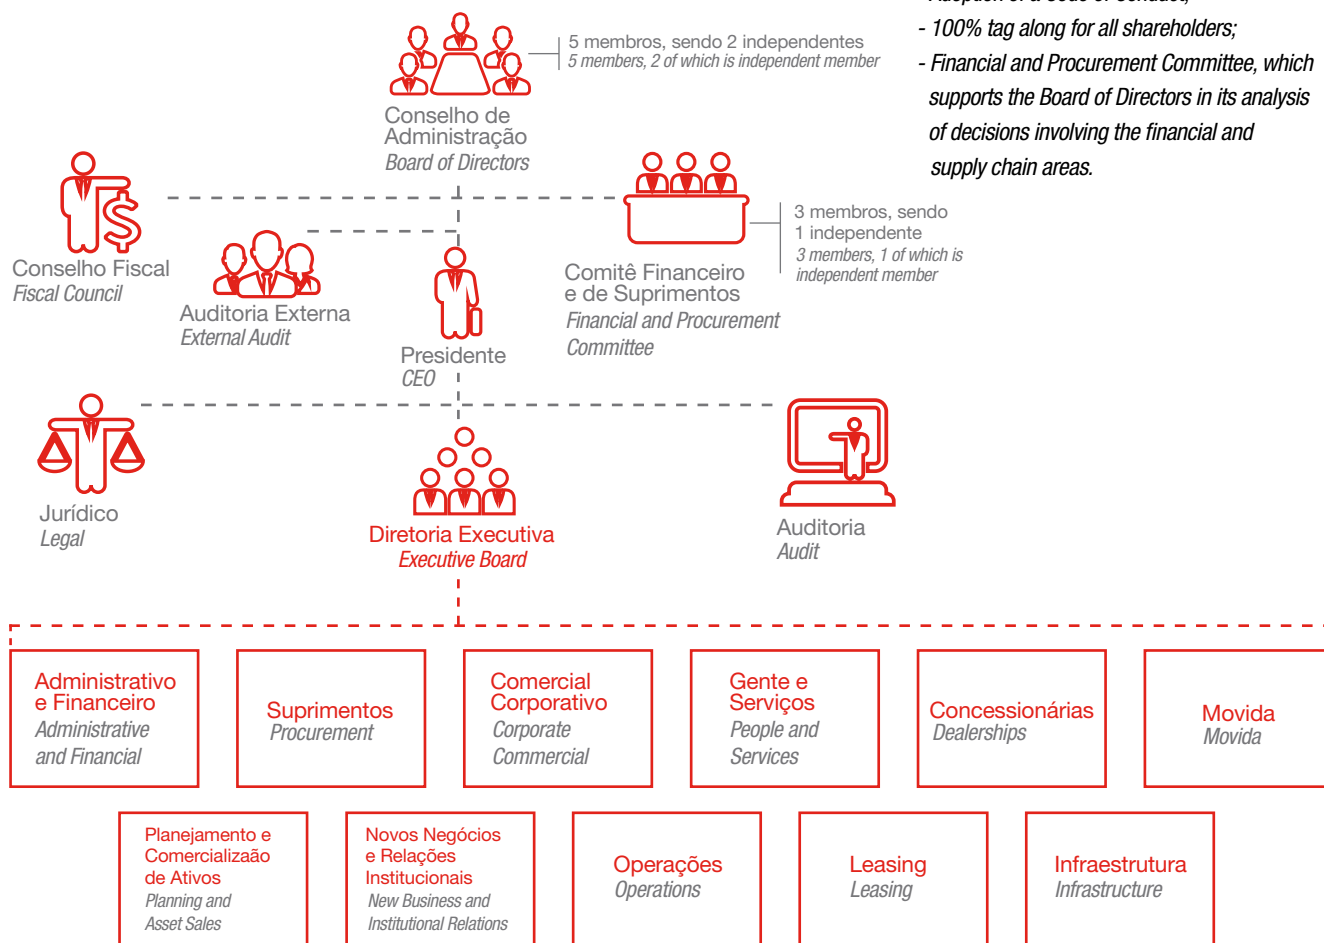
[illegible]

- 100% tag along for all shareholders;

- Financial and Procurement Committee, which supports the Board of Directors in its analysis of decisions involving the financial and supply chain areas.

5 membros, sendo 2 independentes
5 members, 2 of which is independent member

Conselho de Administração
Board of Directors

Conselho Fiscal
Fiscal Council

Auditoria Externa
External Audit

Presidente
CEO

Comitê Financeiro e de Suprimentos
Financial and Procurement Committee

3 membros, sendo 1 independente
3 members, 1 of which is independent member

Jurídico
Legal

Diretoria Executiva
Executive Board

Auditoria
Audit

Administrativo e Financeiro
Administrative and Financial

Suprimentos
Procurement

Comercial Corporativo
Corporate Commercial

Gente e Serviços
People and Services

Concessionárias
Dealerships

Movida
Movida

Planejamento e Comercializaão de Ativos
Planning and Asset Sales

Novos Negócios e Relações Institucionais
New Business and Institutional Relations

Operações
Operations

Leasing
Leasing

Infraestrutura
Infrastructure